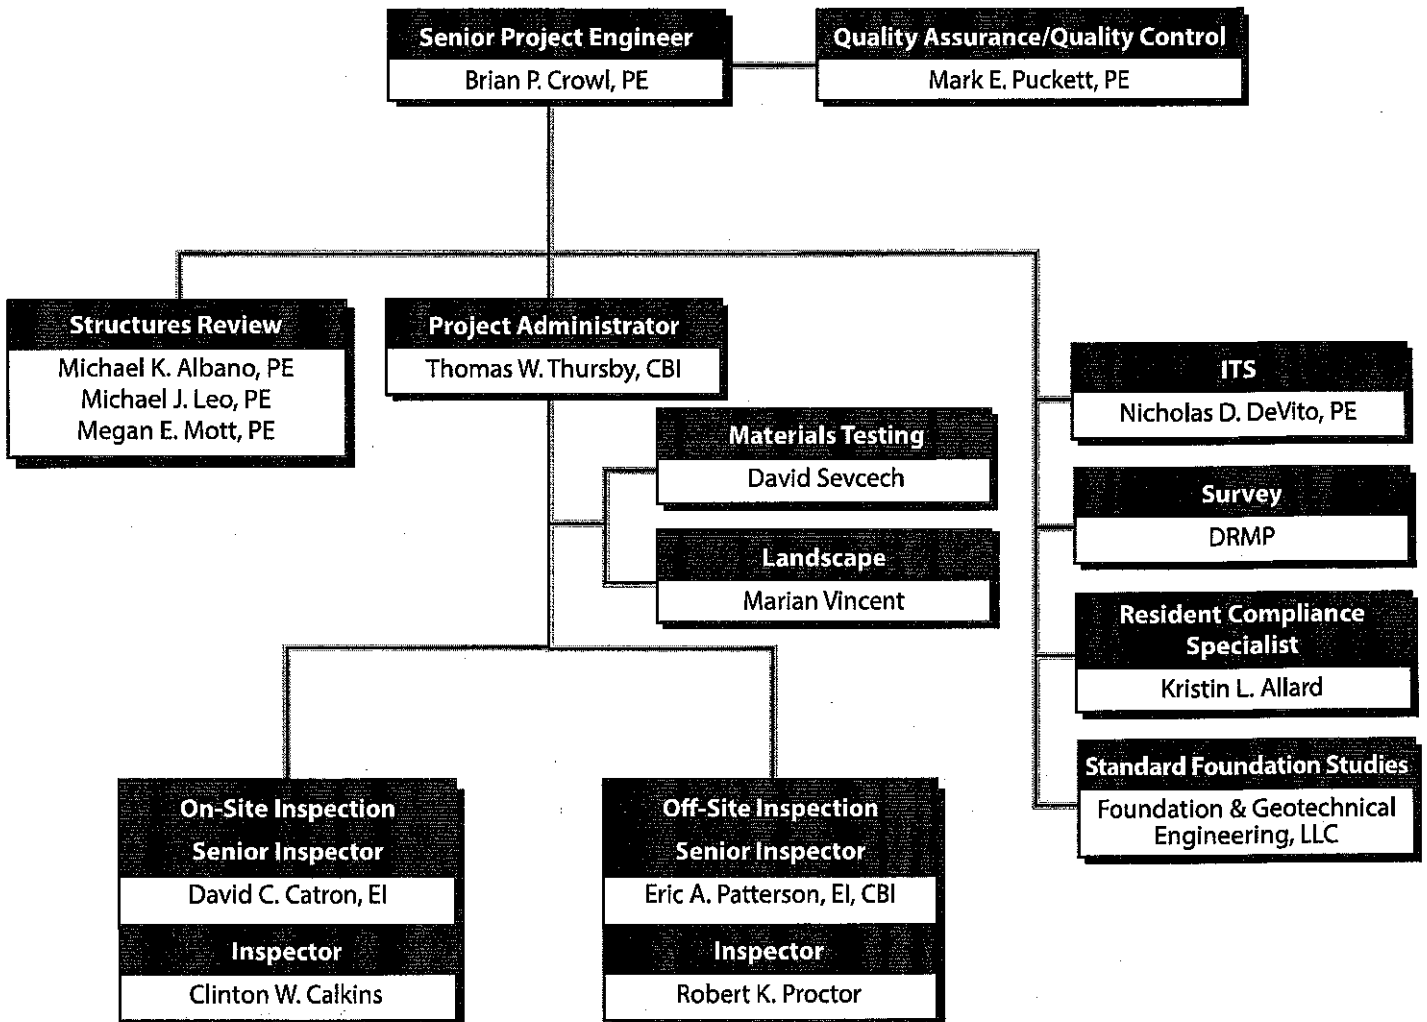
Senior Project Engineer
Brian P. Crowl, PE

Quality Assurance/Quality Control
Mark E. Puckett, PE

Structures Review
Michael K. Albano, PE
Michael J. Leo, PE
Megan E. Mott, PE

Project Administrator
Thomas W. Thursby, CBI

Materials Testing
David Sevcech

Landscape
Marian Vincent

ITS
Nicholas D. DeVito, PE

Survey
DRMP

Resident Compliance Specialist
Kristin L. Allard

Standard Foundation Studies
Foundation & Geotechnical Engineering, LLC

On-Site Inspection
Senior Inspector
David C. Catron, EI
Inspector
Clinton W. Calkins

Off-Site Inspection
Senior Inspector
Eric A. Patterson, EI, CBI
Inspector
Robert K. Proctor